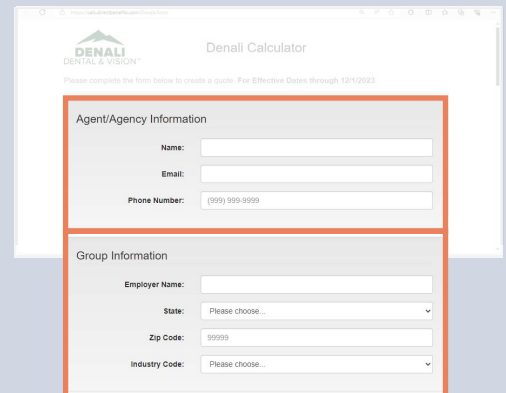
https://calculator.denalibenefits.com/DenaliWebsite

DENALI
DENTAL & VISION™

Denali Calculator

Please complete the form below to create a quote. For Effective Dates through 12/1/2023

Agent/Agency Information

Name:

Email:

Phone Number: (999) 999-9999

Group Information

Employer Name:

State: Please choose...

Zip Code: 99999

Industry Code: Please choose...